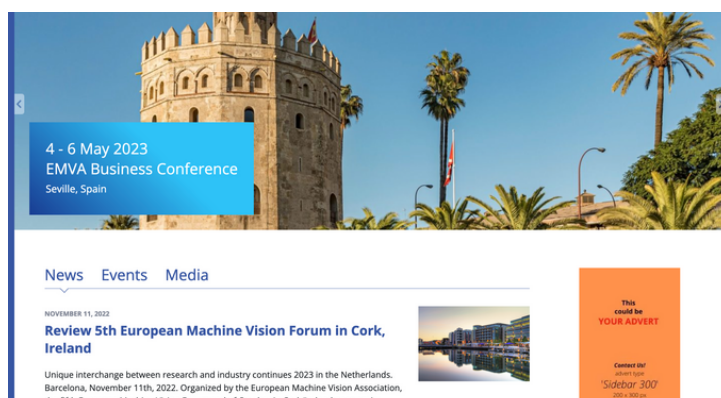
4 - 6 May 2023
EMVA Business Conference
Seville, Spain

News Events Media

NOVEMBER 11, 2022

Review 5th European Machine Vision Forum in Cork, Ireland

Unique interchange between research and industry continues 2023 in the Netherlands. Barcelona, November 11th, 2022. Organized by the European Machine Vision Association, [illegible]

This could be YOUR ADVERT

Contact Us!
advert type
'Sidebar 300'
200 x 300 px